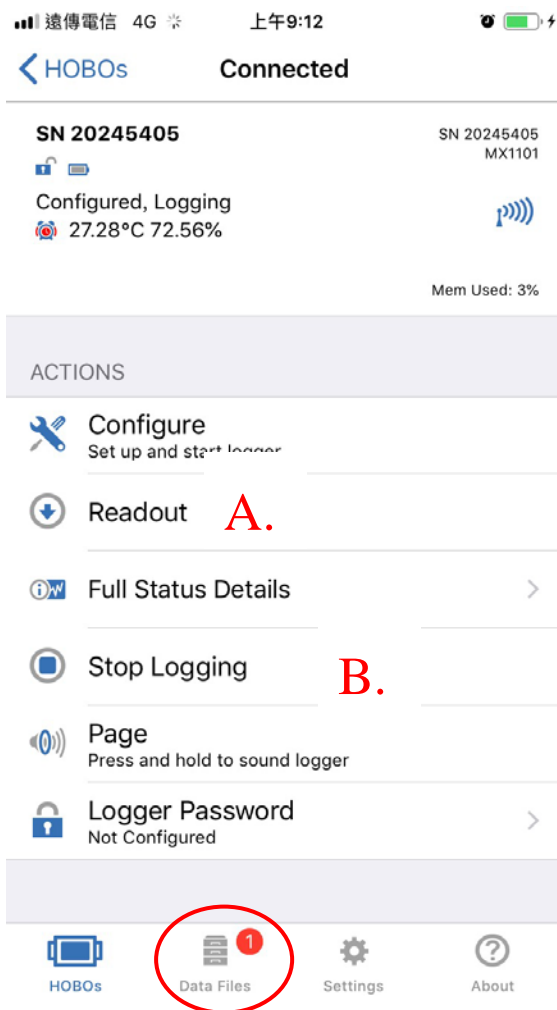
遠傳電信 4G 上午9:12

HOBOs Connected

SN 20245405
SN 20245405
MX1101

Configured, Logging
27.28°C 72.56%

Mem Used: 3%

ACTIONS

Configure
Set up and start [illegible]

Readout A.

Full Status Details

Stop Logging B.

Page
Press and hold to sound logger

Logger Password
Not Configured

HOBOs Data Files 1 Settings About